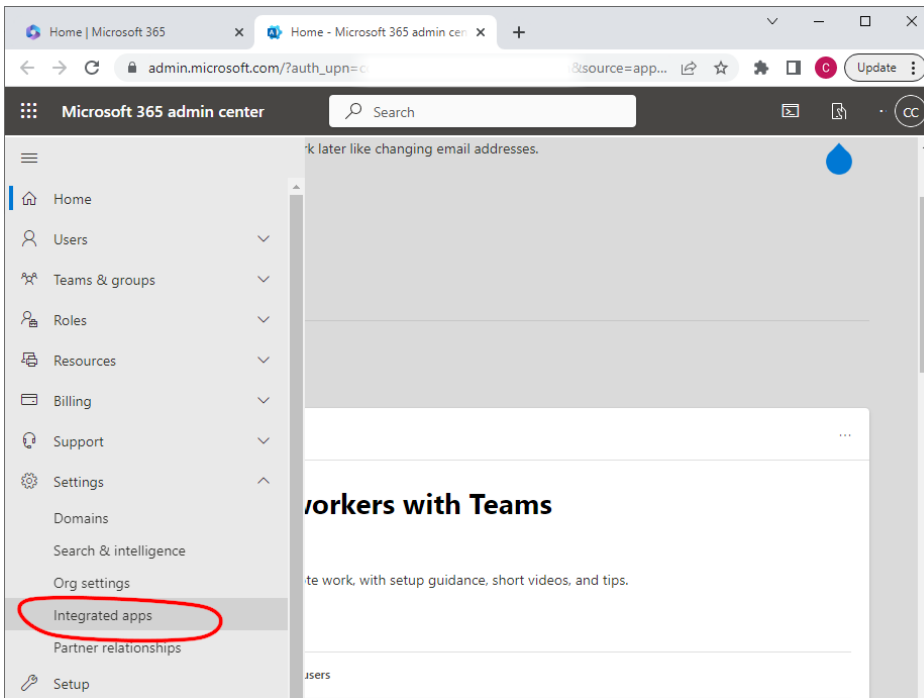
Home | Microsoft 365

Home - Microsoft 365 admin cen

admin.microsoft.com/?auth_upn=c

&source=app...

C

Update

Microsoft 365 admin center

Search

CC

k later like changing email addresses.

Home

Users

Teams & groups

Roles

Resources

Billing

Support

Settings

Domains

Search & intelligence

Org settings

Integrated apps

Partner relationships

Setup

...

vorkers with Teams

te work, with setup guidance, short videos, and tips.

users